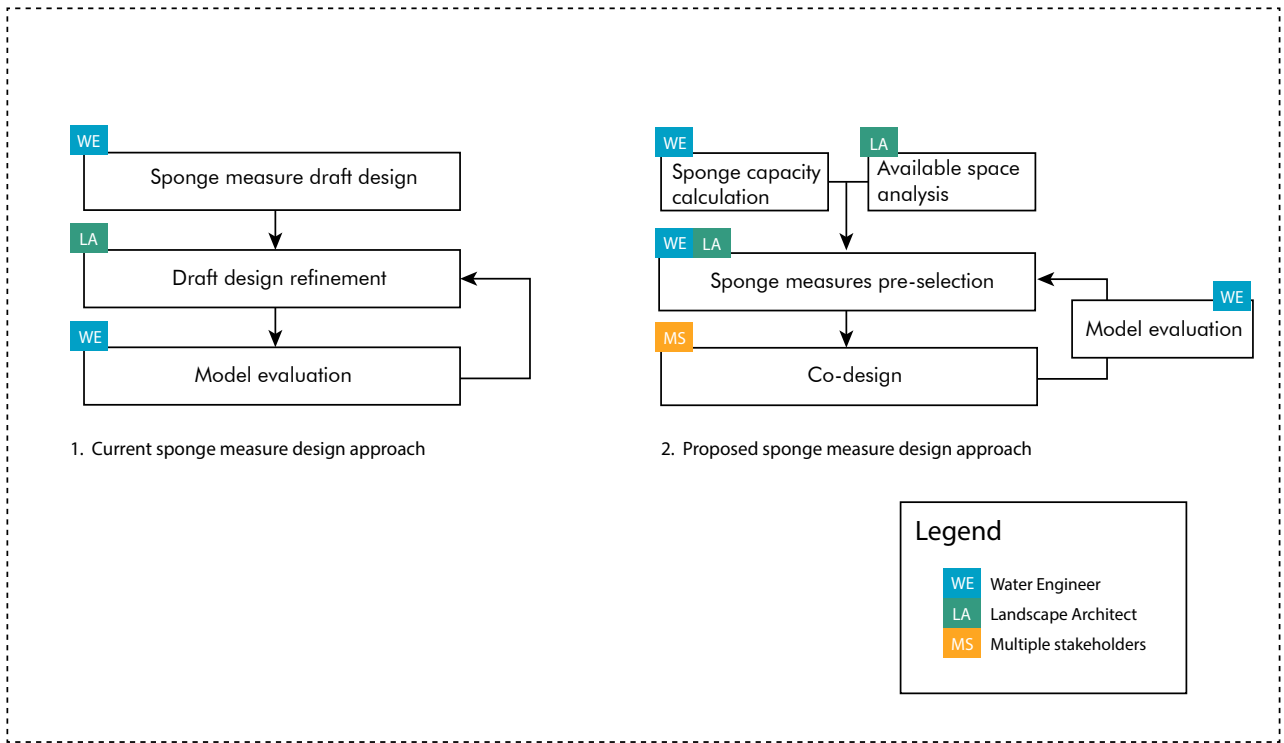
WE
Sponge measure draft design

LA
Draft design refinement

WE
Model evaluation

1. Current sponge measure design approach

WE
Sponge capacity calculation

LA
Available space analysis

WE LA
Sponge measures pre-selection

WE
Model evaluation

MS
Co-design

2. Proposed sponge measure design approach

Legend

WE Water Engineer
LA Landscape Architect
MS Multiple stakeholders